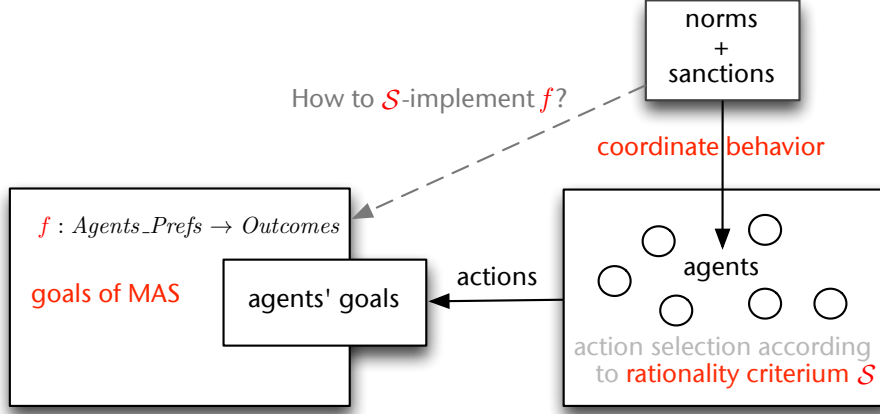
norms
+
sanctions

How to $\mathcal{S}$-implement $f$?

coordinate behavior

$f : Agents\_Prefs \rightarrow Outcomes$

goals of MAS

agents' goals

actions

agents

action selection according to rationality criterium $\mathcal{S}$